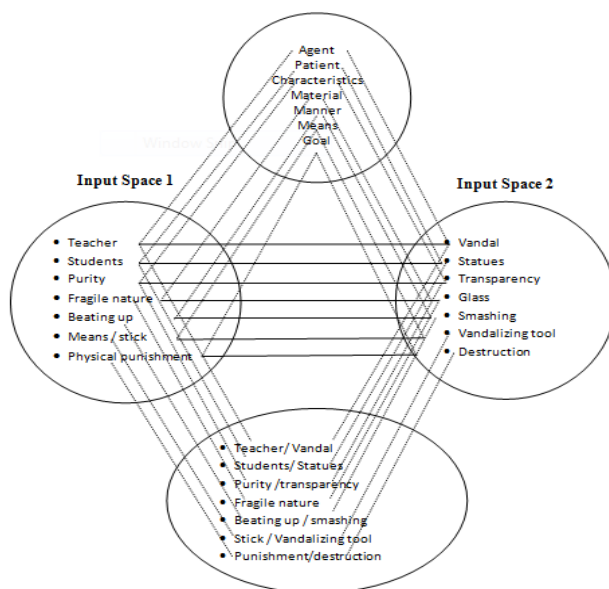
Agent
Patient
Characteristics
Material
Manner
Means
Goal

Input Space 1

- Teacher
- Students
- Purity
- Fragile nature
- Beating up
- Means / stick
- Physical punishment

Input Space 2

- Vandal
- Statues
- Transparency
- Glass
- Smashing
- Vandalizing tool
- Destruction

- Teacher/ Vandal
- Students/ Statues
- Purity /transparency
- Fragile nature
- Beating up / smashing
- Stick / Vandalizing tool
- Punishment/destruction